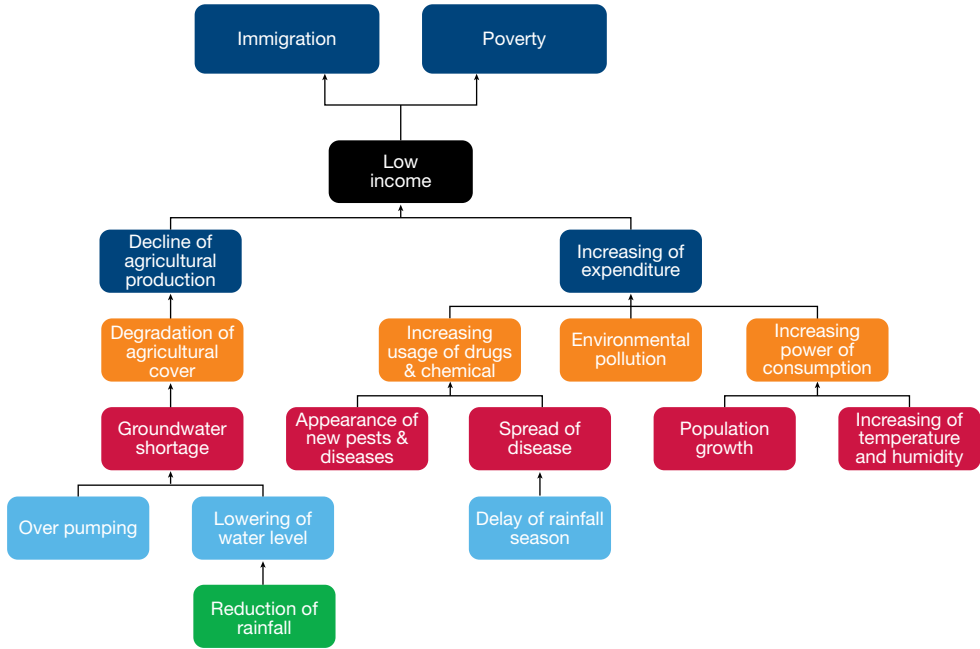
Immigration

Poverty

Low income

Decline of agricultural production

Increasing of expenditure

Degradation of agricultural cover

Increasing usage of drugs & chemical

Environmental pollution

Increasing power of consumption

Groundwater shortage

Appearance of new pests & diseases

Spread of disease

Population growth

Increasing of temperature and humidity

Over pumping

Lowering of water level

Delay of rainfall season

Reduction of rainfall